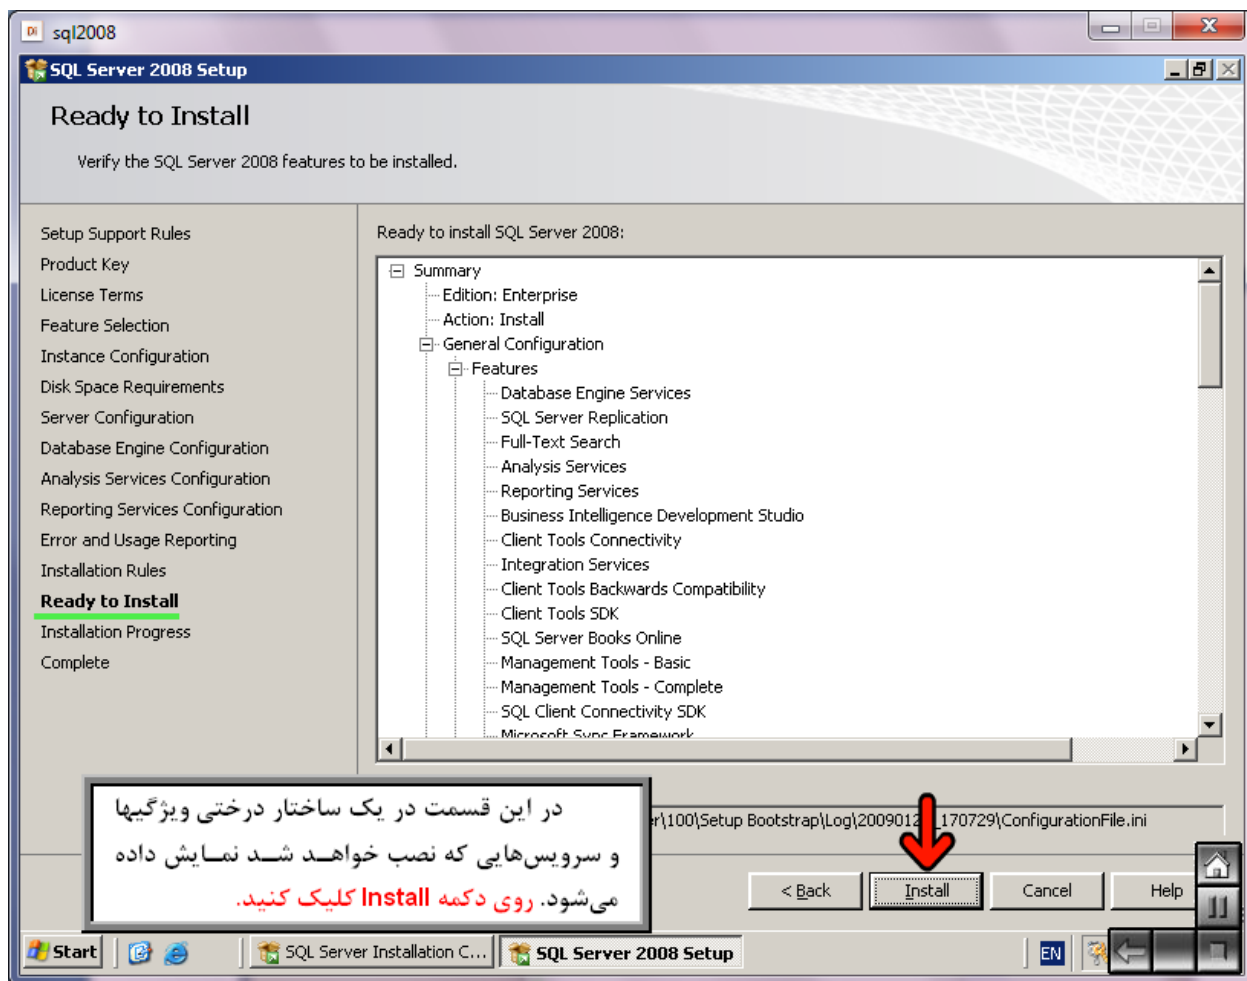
sql2008

SQL Server 2008 Setup

Ready to Install

Verify the SQL Server 2008 features to be installed.

Setup Support Rules
Product Key
License Terms
Feature Selection
Instance Configuration
Disk Space Requirements
Server Configuration
Database Engine Configuration
Analysis Services Configuration
Reporting Services Configuration
Error and Usage Reporting
Installation Rules
Ready to Install
Installation Progress
Complete

Ready to install SQL Server 2008:

Summary
Edition: Enterprise
Action: Install
General Configuration
Features
Database Engine Services
SQL Server Replication
Full-Text Search
Analysis Services
Reporting Services
Business Intelligence Development Studio
Client Tools Connectivity
Integration Services
Client Tools Backwards Compatibility
Client Tools SDK
SQL Server Books Online
Management Tools - Basic
Management Tools - Complete
SQL Client Connectivity SDK
Microsoft Sync Framework

در این قسمت در یک ساختار درختی ویژگیها و سرویس‌هایی که نصب خواهد شد نمایش داده می‌شود. روی دکمه Install کلیک کنید.

r\100\Setup Bootstrap\Log\2009012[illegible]170729\ConfigurationFile.ini

< Back
Install
Cancel
Help

Start
SQL Server Installation C...
SQL Server 2008 Setup
EN